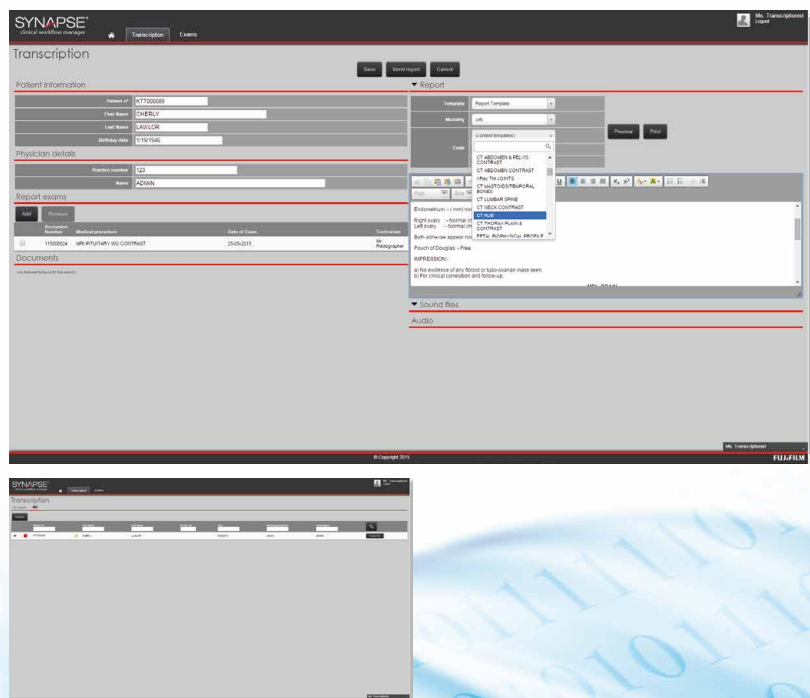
SYNAPSE®
clinical workflow manager

Transcription Exams

Ms. Transcriptionist
Logout

Transcription

Save Send report Cancel

Patient information

Patient n° KTT000089
First Name CHERLY
Last Name LAWLOR
Birthday date 1/10/1946

Physician details

Practice number 123
Name ADMIN

Report exams

Add Remove

| | Accession Number | Medical procedure | Date of Exam | Technician |
|---|---|---|---|---|
| | 11500652● | MRI PITUITARY WO CONTRAST | 25-05-2015 | Mr Radiographer |

Documents

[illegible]

▼ Report

Template Report Template
Modality (all)
Code (content templates)

Preview Print

CT ABDOMEN & PELVIS CONTRAST
CT ABDOMEN CONTRAST
XRay TM JOINTS
CT MASTOID/TEMPORAL BONES
CT LUMBAR SPINE
CT NECK CONTRAST
CT HUB
CT THORAX PLAIN & CONTRAST
FETAL BIOPHYSICAL PROFILE

Font Size

Endometrium :- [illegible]

Right ovary :- Normal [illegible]
Left ovary :- Normal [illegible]

Both adnexae appear no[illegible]

Pouch of Douglas :- Free

IMPRESSION:-

a) No evidence of any fibroid or tubo-ovarian mass seen.
b) For clinical correlation and follow-up.

▼ Sound files

Audio

© Copyright 2015

Ms. Transcriptionist

FUJIFILM

SYNAPSE
Transcription Exams
Transcription
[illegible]